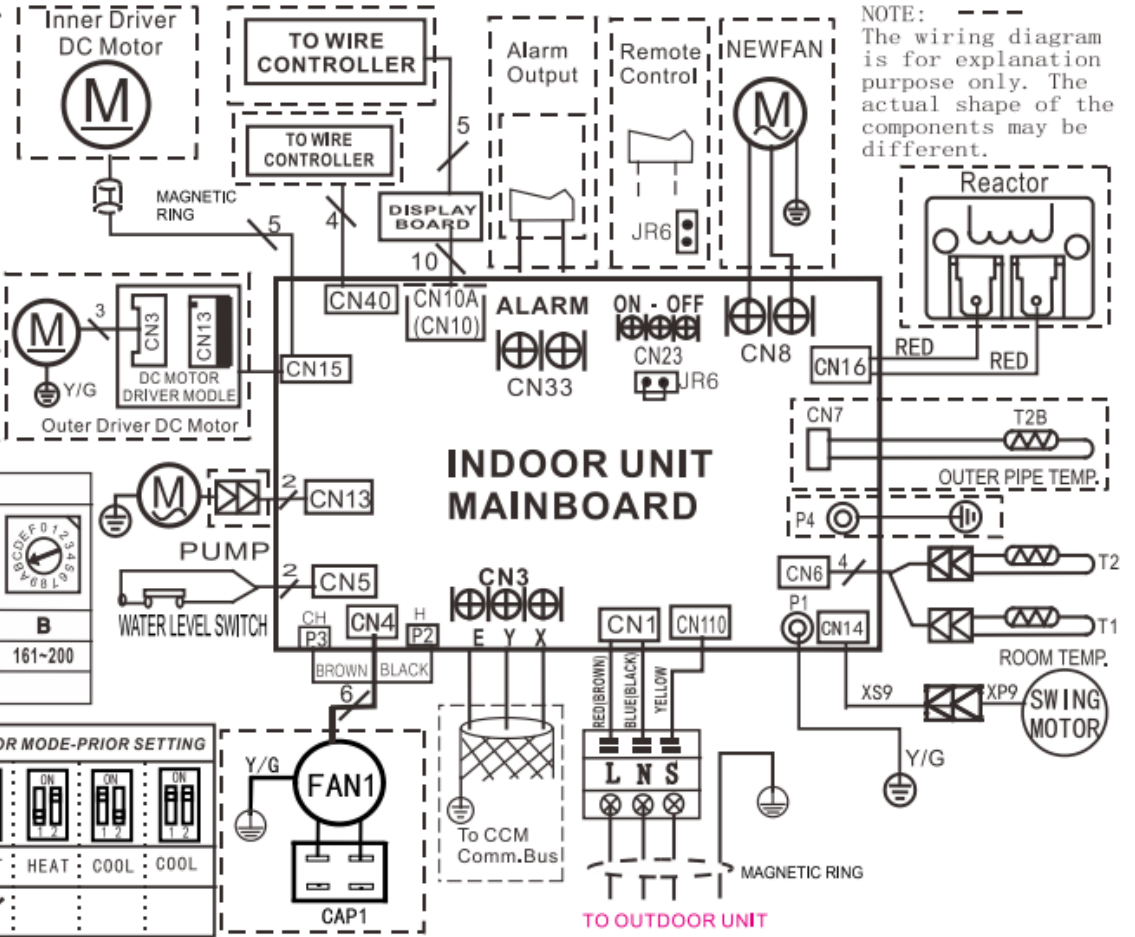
Inner Driver DC Motor

M

TO WIRE CONTROLLER

TO WIRE CONTROLLER

Alarm Output

Remote Control

NEWFAN

M

NOTE: The wiring diagram is for explanation purpose only. The actual shape of the components may be different.

MAGNETIC RING

5

4

5

DISPLAY BOARD

10

JR6

Reactor

CN40

CN10A (CN10)

ALARM

ON - OFF

CN23

JR6

CN33

CN8

CN16

RED

RED

M

3

CN3

CN13

Y/G

DC MOTOR DRIVER MODLE

Outer Driver DC Motor

CN15

CN7

T2B

OUTER PIPE TEMP.

INDOOR UNIT MAINBOARD

M

2

CN13

P4

PUMP

0123456789ABCDEF

2

CN5

CN3

CN6

4

T2

WATER LEVEL SWITCH

B

161~200

CH P3

CN4

H P2

E Y X

CN1

CN110

P1

CN14

T1

ROOM TEMP.

BROWN

BLACK

6

RED(BROWN)

BLUE(BLACK)

YELLOW

XS9

XP9

SWING MOTOR

OR MODE-PRIOR SETTING

ON 1 2

ON 1 2

ON 1 2

Y/G

FAN1

L N S

Y/G

HEAT

COOL

COOL

To CCM Comm.Bus

MAGNETIC RING

CAP1

TO OUTDOOR UNIT